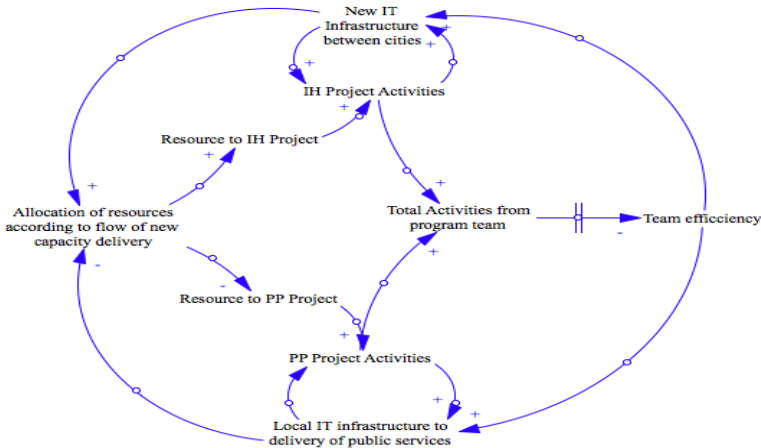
New IT Infrastructure between cities

IH Project Activities

Resource to IH Project

Allocation of resources according to flow of new capacity delivery

Total Activities from program team

Team efficiency

Resource to PP Project

PP Project Activities

Local IT infrastructure to delivery of public services

+
+
+
+
+
+
+
+
-
-
-
+
+
+
+